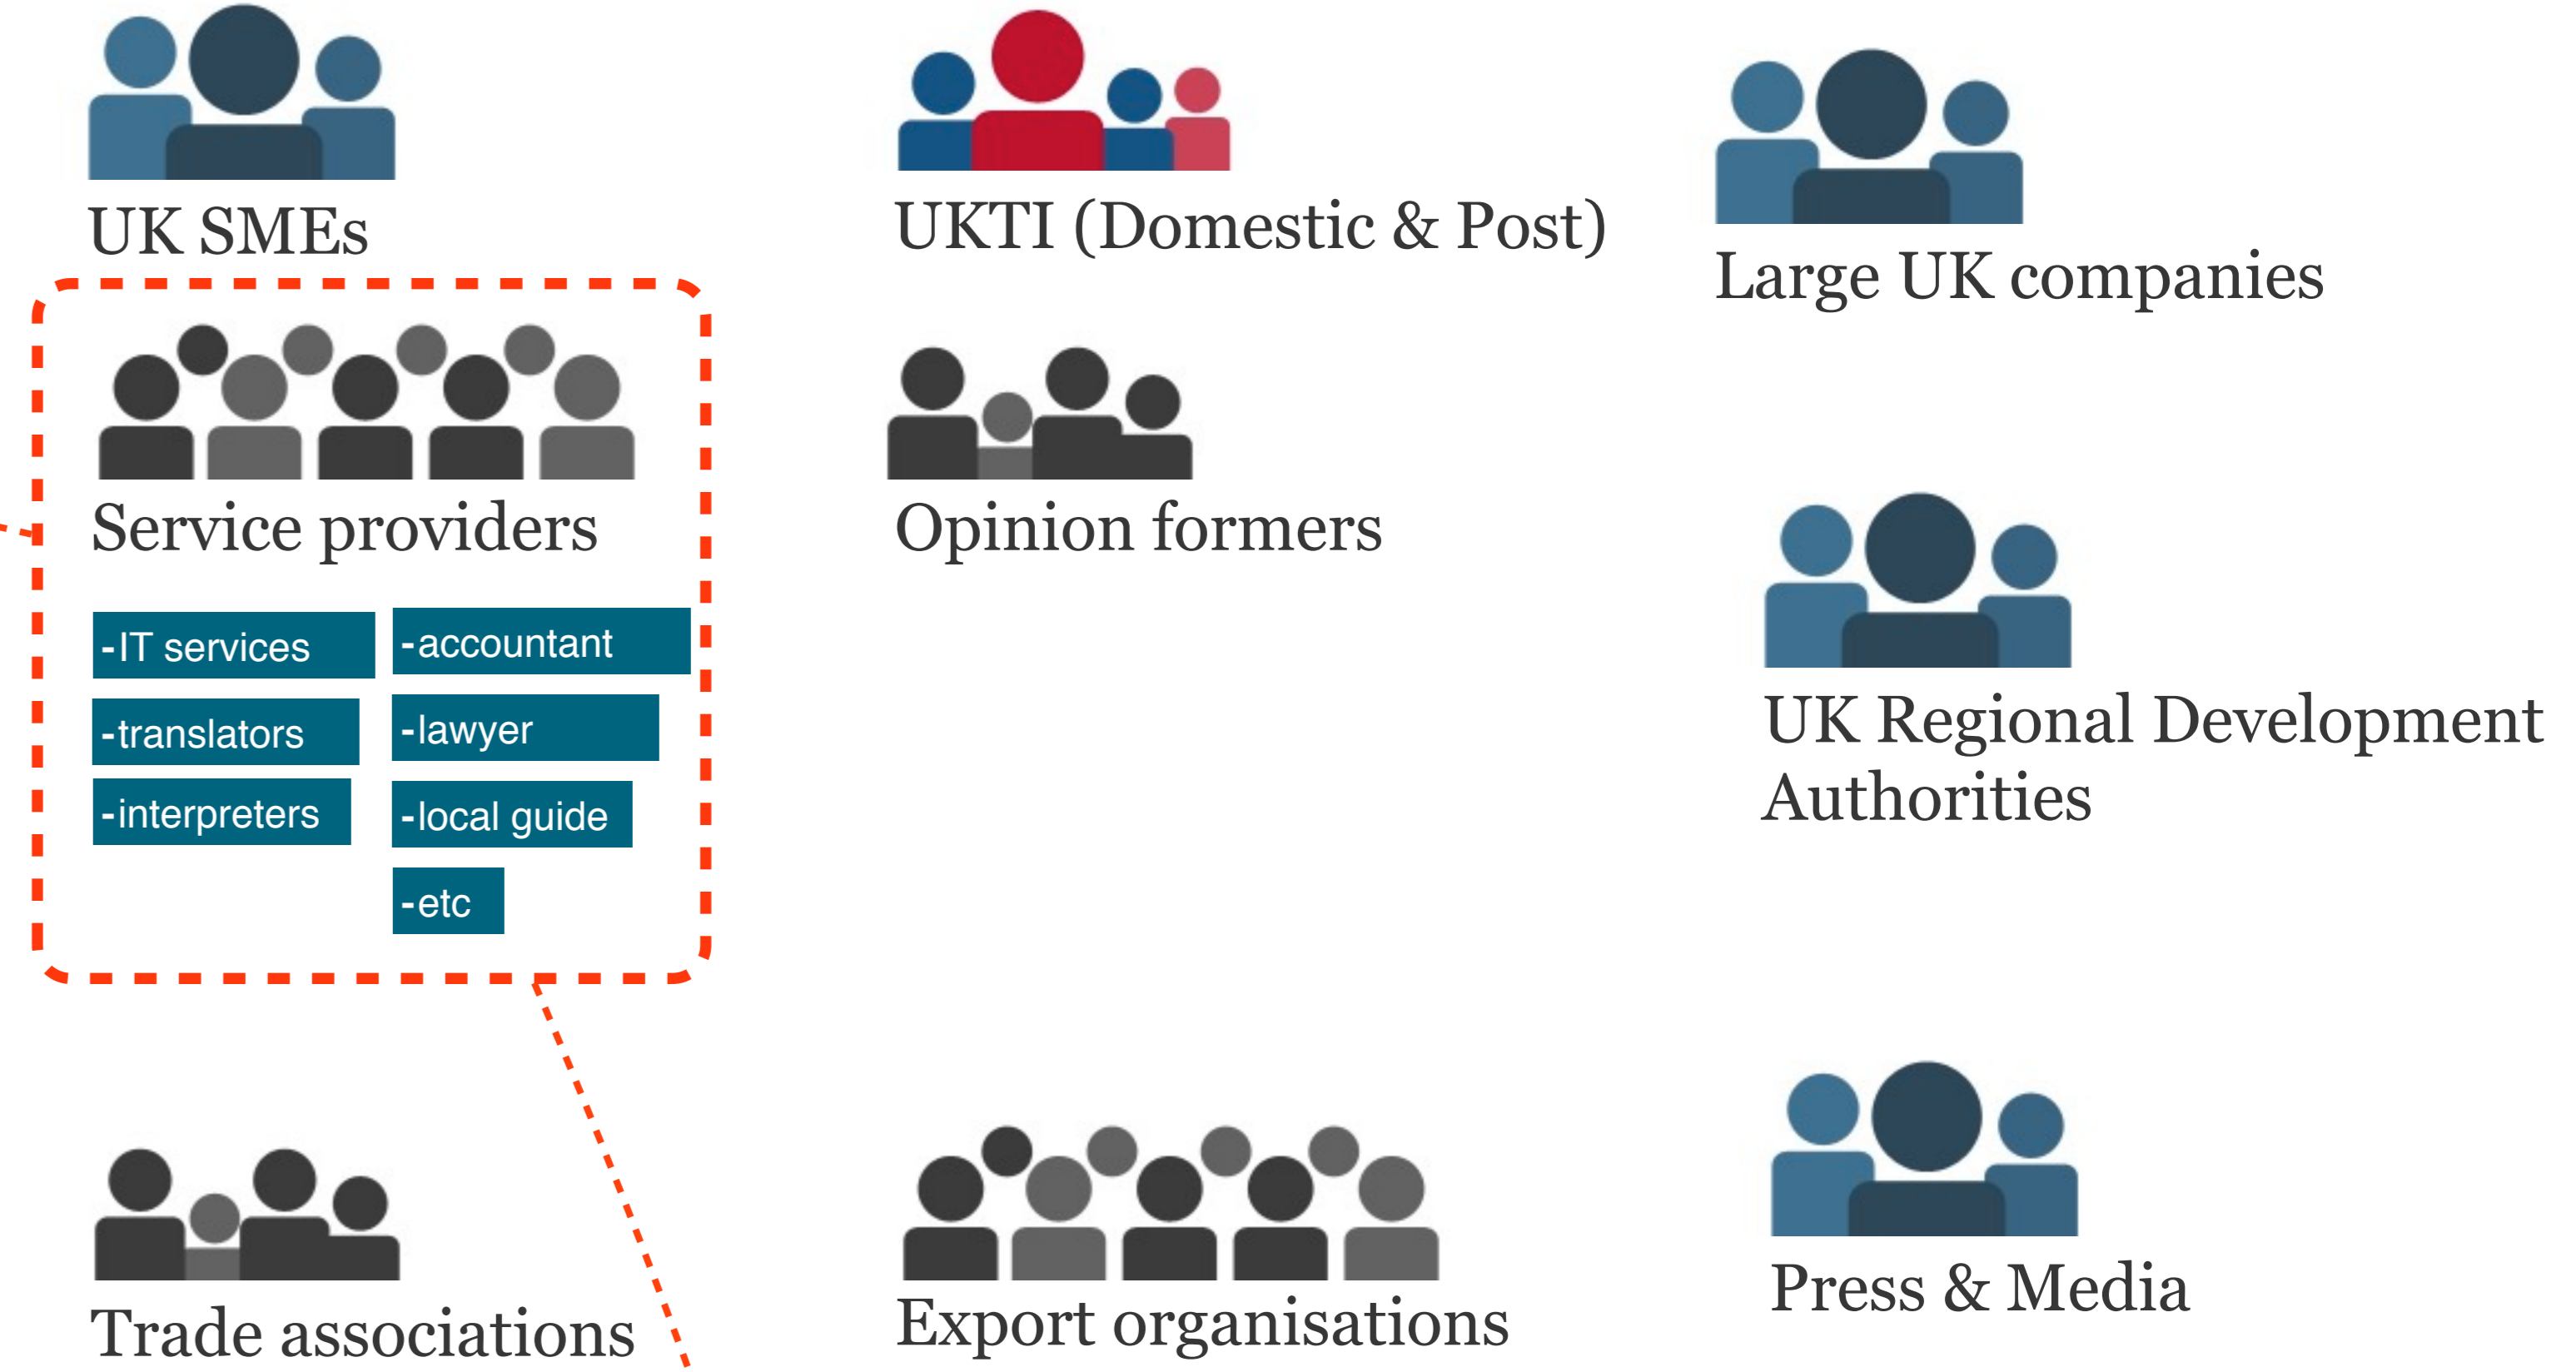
UK SMEs

UKTI (Domestic & Post)

Large UK companies

Service providers

-IT services

-accountant

-translators

-lawyer

-interpreters

-local guide

-etc

Opinion formers

UK Regional Development Authorities

Trade associations

Export organisations

Press & Media